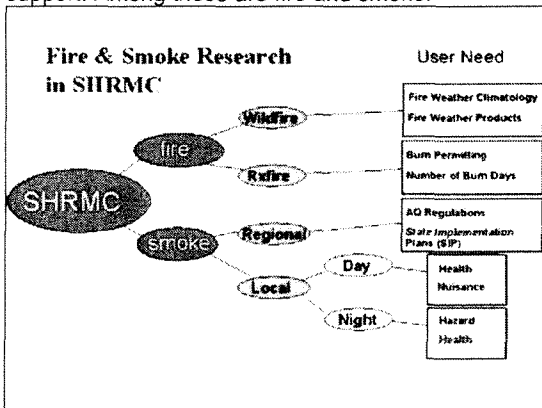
support. Among these are fire and smoke.

Fire & Smoke Research in SHRMC

User Need

SHRMC

fire

Wildfire

Fire Weather Climatology

Fire Weather Products

Rxfire

Burn Permitting

Number of Burn Days

smoke

Regional

AQ Regulations

State Implementation Plans (SIP)

Local

Day

Health

Nuisance

Night

Hazard

Health